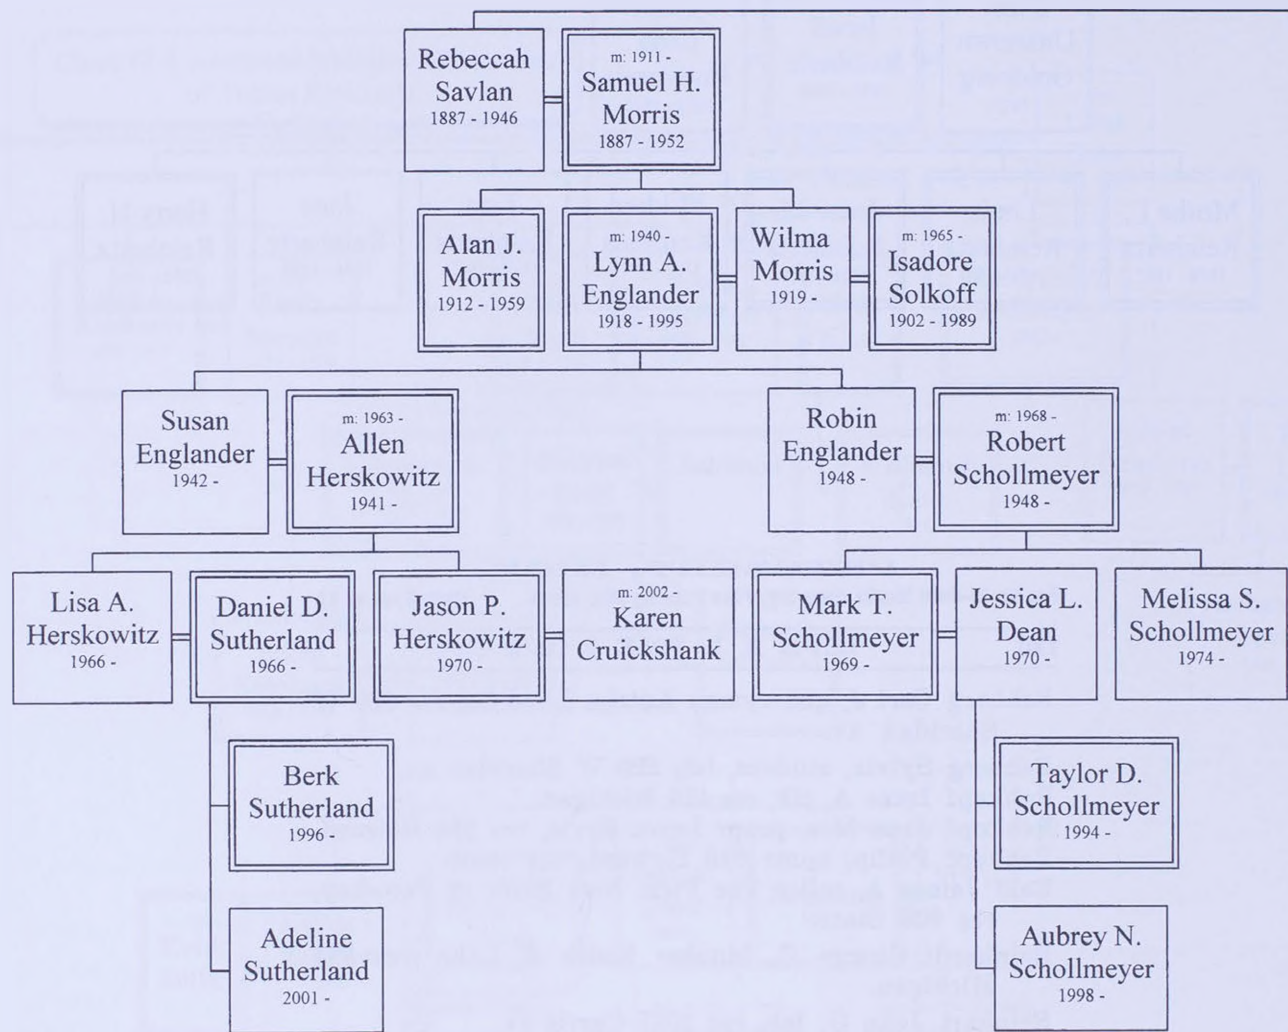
Rebeccah Savlan
1887 - 1946

m: 1911 -
Samuel H. Morris
1887 - 1952

Alan J. Morris
1912 - 1959

m: 1940 -
Lynn A. Englander
1918 - 1995

Wilma Morris
1919 -

m: 1965 -
Isadore Solkoff
1902 - 1989

Susan Englander
1942 -

m: 1963 -
Allen Herskowitz
1941 -

Robin Englander
1948 -

m: 1968 -
Robert Schollmeyer
1948 -

Lisa A. Herskowitz
1966 -

Daniel D. Sutherland
1966 -

Jason P. Herskowitz
1970 -

m: 2002 -
Karen Cruickshank

Mark T. Schollmeyer
1969 -

Jessica L. Dean
1970 -

Melissa S. Schollmeyer
1974 -

Berk Sutherland
1996 -

Taylor D. Schollmeyer
1994 -

Adeline Sutherland
2001 -

Aubrey N. Schollmeyer
1998 -